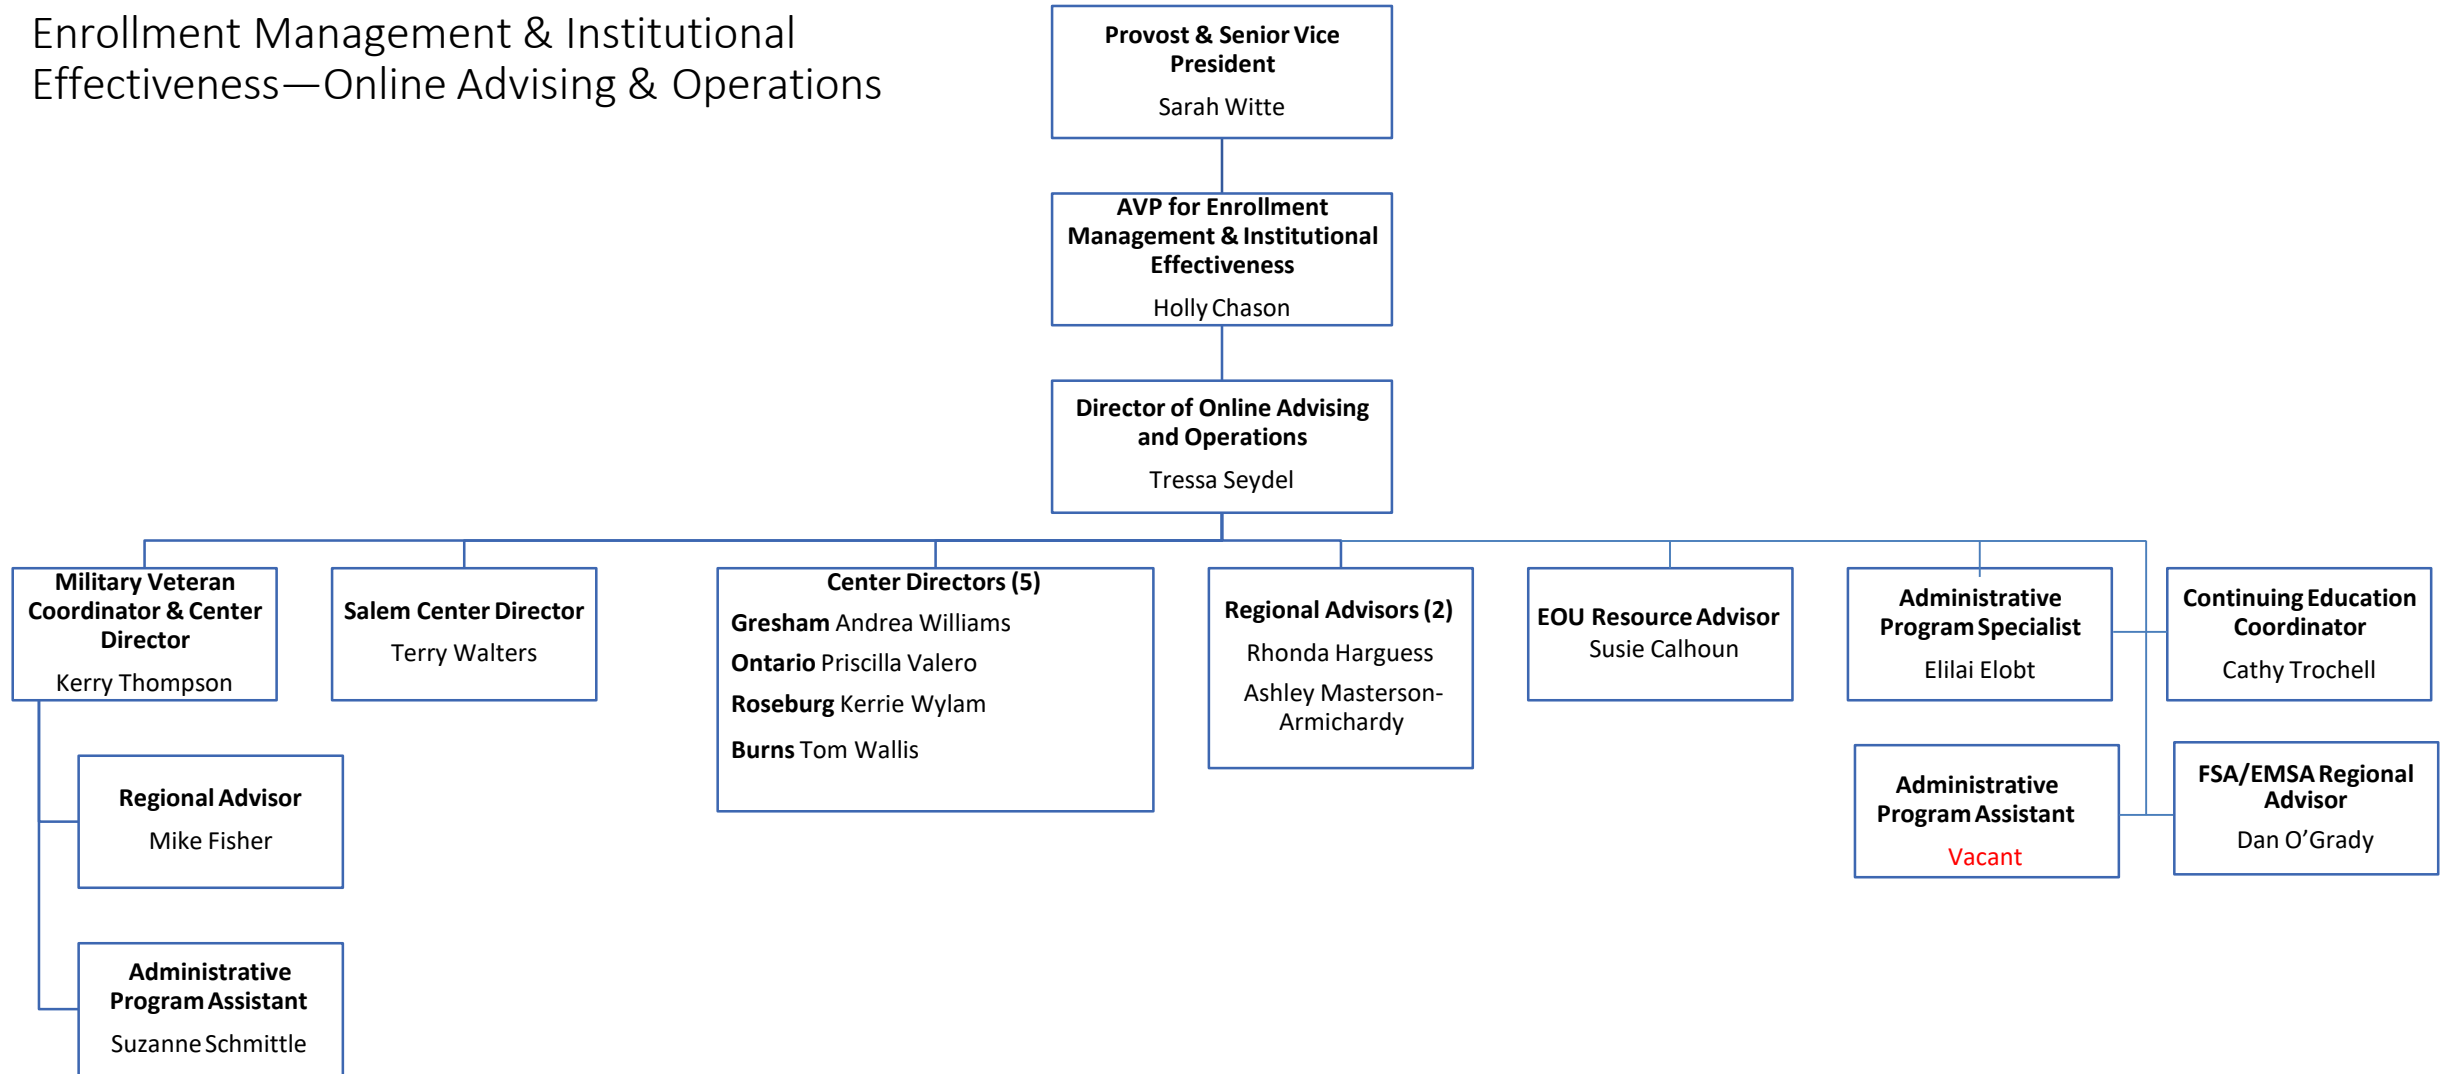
Enrollment Management & Institutional Effectiveness—Online Advising & Operations

**Provost & Senior Vice President**
Sarah Witte

**AVP for Enrollment Management & Institutional Effectiveness**
Holly Chason

**Director of Online Advising and Operations**
Tressa Seydel

**Military Veteran Coordinator & Center Director**
Kerry Thompson

**Regional Advisor**
Mike Fisher

**Administrative Program Assistant**
Suzanne Schmittle

**Salem Center Director**
Terry Walters

**Center Directors (5)**
**Gresham** Andrea Williams
**Ontario** Priscilla Valero
**Roseburg** Kerrie Wylam
**Burns** Tom Wallis

**Regional Advisors (2)**
Rhonda Harguess
Ashley Masterson-Armichardy

**EOU Resource Advisor**
Susie Calhoun

**Administrative Program Specialist**
Elilai Elobt

**Continuing Education Coordinator**
Cathy Trochell

**Administrative Program Assistant**
Vacant

**FSA/EMSA Regional Advisor**
Dan O'Grady